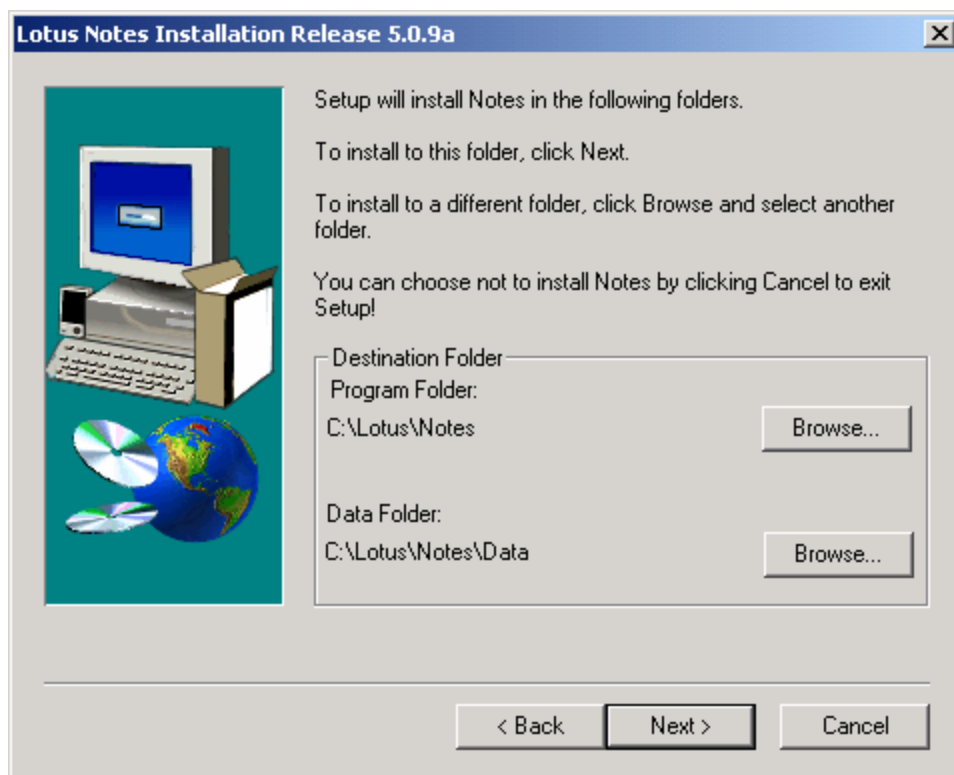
Lotus Notes Installation Release 5.0.9a

Setup will install Notes in the following folders.

To install to this folder, click Next.

To install to a different folder, click Browse and select another folder.

You can choose not to install Notes by clicking Cancel to exit Setup!

Destination Folder

Program Folder:

C:\Lotus\Notes

Browse...

Data Folder:

C:\Lotus\Notes\Data

Browse...

< Back

Next >

Cancel